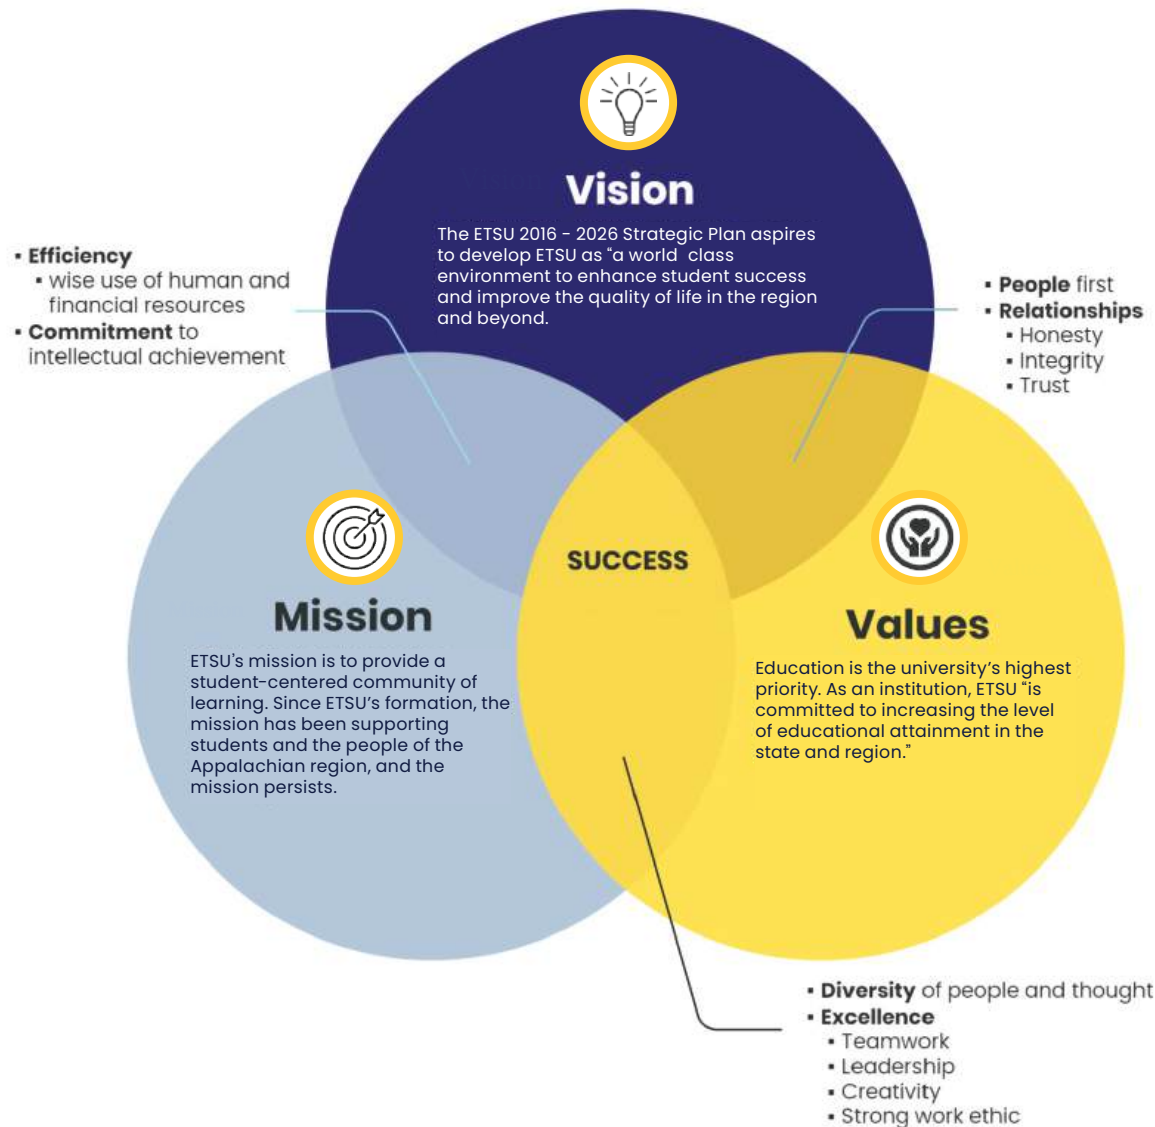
Vision

The ETSU 2016 - 2026 Strategic Plan aspires to develop ETSU as "a world class environment to enhance student success and improve the quality of life in the region and beyond.

- Efficiency
  - wise use of human and financial resources
- Commitment to intellectual achievement

- People first
- Relationships
  - Honesty
  - Integrity
  - Trust

SUCCESS

Mission

ETSU's mission is to provide a student-centered community of learning. Since ETSU's formation, the mission has been supporting students and the people of the Appalachian region, and the mission persists.

Values

Education is the university's highest priority. As an institution, ETSU "is committed to increasing the level of educational attainment in the state and region."

- Diversity of people and thought
- Excellence
  - Teamwork
  - Leadership
  - Creativity
  - Strong work ethic